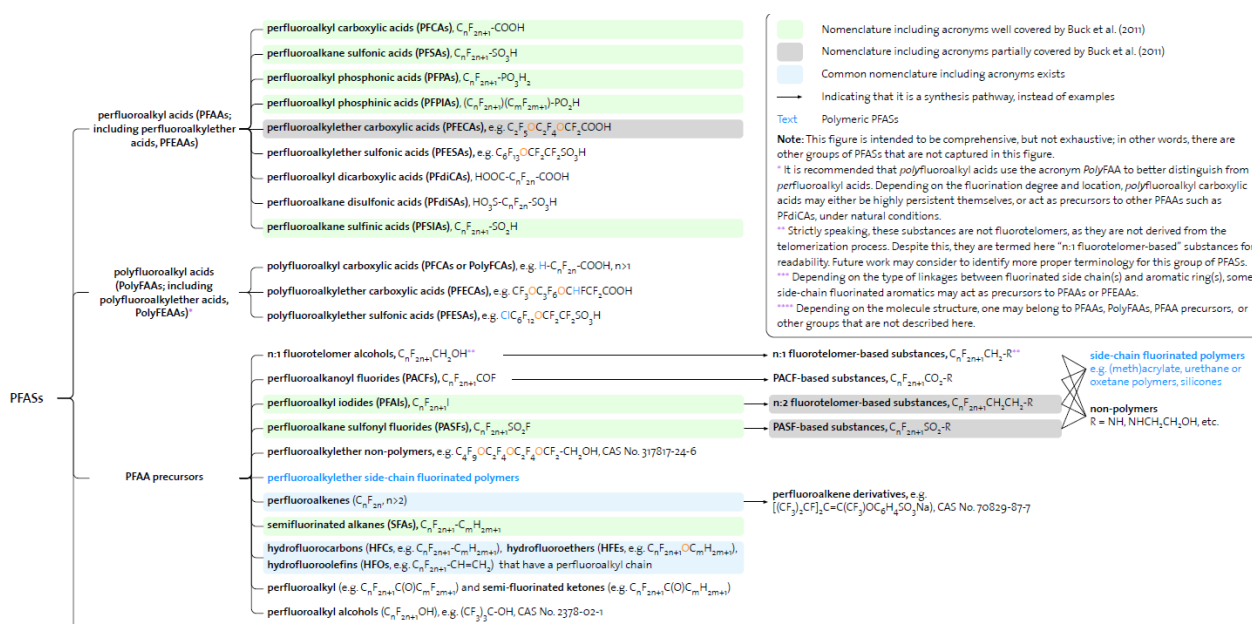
PFASs

perfluoroalkyl acids (PFAAs; including perfluoroalkylether acids, PFEAAs)

perfluoroalkyl carboxylic acids (PFCAs), $C_nF_{2n+1}$-COOH

perfluoroalkane sulfonic acids (PFSAs), $C_nF_{2n+1}$-$SO_3H$

perfluoroalkyl phosphonic acids (PFPAs), $C_nF_{2n+1}$-$PO_3H_2$

perfluoroalkyl phosphinic acids (PFPIAs), $(C_nF_{2n+1})(C_mF_{2m+1})$-$PO_2H$

perfluoroalkylether carboxylic acids (PFECAs), e.g. $C_2F_5OC_2F_4OCF_2COOH$

perfluoroalkylether sulfonic acids (PFESAs), e.g. $C_6F_{13}OCF_2CF_2SO_3H$

perfluoroalkyl dicarboxylic acids (PFdiCAs), HOOC-$C_nF_{2n}$-COOH

perfluoroalkane disulfonic acids (PFdiSAs), $HO_3S$-$C_nF_{2n}$-$SO_3H$

perfluoroalkane sulfinic acids (PFSIAs), $C_nF_{2n+1}$-$SO_2H$

polyfluoroalkyl acids (PolyFAAs; including polyfluoroalkylether acids, PolyFEAAs)*

polyfluoroalkyl carboxylic acids (PFCAs or PolyFCAs), e.g. H-$C_nF_{2n}$-COOH, n>1

polyfluoroalkylether carboxylic acids (PFECAs), e.g. $CF_3OC_3F_6OCHFCF_2COOH$

polyfluoroalkylether sulfonic acids (PFESAs), e.g. $ClC_6F_{12}OCF_2CF_2SO_3H$

PFAA precursors

n:1 fluorotelomer alcohols, $C_nF_{2n+1}CH_2OH$**

perfluoroalkanoyl fluorides (PACFs), $C_nF_{2n+1}COF$

perfluoroalkyl iodides (PFAIs), $C_nF_{2n+1}I$

perfluoroalkane sulfonyl fluorides (PASFs), $C_nF_{2n+1}SO_2F$

perfluoroalkylether non-polymers, e.g. $C_4F_9OC_2F_4OC_2F_4OCF_2$-$CH_2OH$, CAS No. 317817-24-6

perfluoroalkylether side-chain fluorinated polymers

perfluoroalkenes ($C_nF_{2n}$, n>2)

semifluorinated alkanes (SFAs), $C_nF_{2n+1}$-$C_mH_{2m+1}$

hydrofluorocarbons (HFCs, e.g. $C_nF_{2n+1}$-$C_mH_{2m+1}$), hydrofluoroethers (HFEs, e.g. $C_nF_{2n+1}OC_mH_{2m+1}$), hydrofluoroolefins (HFOs, e.g. $C_nF_{2n+1}$-$CH=CH_2$) that have a perfluoroalkyl chain

perfluoroalkyl (e.g. $C_nF_{2n+1}C(O)C_mF_{2m+1}$) and semi-fluorinated ketones (e.g. $C_nF_{2n+1}C(O)C_mH_{2m+1}$)

perfluoroalkyl alcohols ($C_nF_{2n+1}OH$), e.g. $(CF_3)_3C$-OH, CAS No. 2378-02-1

n:1 fluorotelomer-based substances, $C_nF_{2n+1}CH_2$-R**

PACF-based substances, $C_nF_{2n+1}CO_2$-R

n:2 fluorotelomer-based substances, $C_nF_{2n+1}CH_2CH_2$-R

PASF-based substances, $C_nF_{2n+1}SO_2$-R

perfluoroalkene derivatives, e.g. $[(CF_3)_2CF]_2C=C(CF_3)OC_6H_4SO_3Na$), CAS No. 70829-87-7

side-chain fluorinated polymers
e.g. (meth)acrylate, urethane or oxetane polymers, silicones

non-polymers
R = NH, $NHCH_2CH_2OH$, etc.

Nomenclature including acronyms well covered by Buck et al. (2011)

Nomenclature including acronyms partially covered by Buck et al. (2011)

Common nomenclature including acronyms exists

Indicating that it is a synthesis pathway, instead of examples

Text Polymeric PFASs

Note: This figure is intended to be comprehensive, but not exhaustive; in other words, there are other groups of PFASs that are not captured in this figure.
* It is recommended that polyfluoroalkyl acids use the acronym PolyFAA to better distinguish from perfluoroalkyl acids. Depending on the fluorination degree and location, polyfluoroalkyl carboxylic acids may either be highly persistent themselves, or act as precursors to other PFAAs such as PFdiCAs, under natural conditions.
** Strictly speaking, these substances are not fluorotelomers, as they are not derived from the telomerization process. Despite this, they are termed here "n:1 fluorotelomer-based" substances for readability. Future work may consider to identify more proper terminology for this group of PFASs.
*** Depending on the type of linkages between fluorinated side chain(s) and aromatic ring(s), some side-chain fluorinated aromatics may act as precursors to PFAAs or PFEAAs.
**** Depending on the molecule structure, one may belong to PFAAs, PolyFAAs, PFAA precursors, or other groups that are not described here.